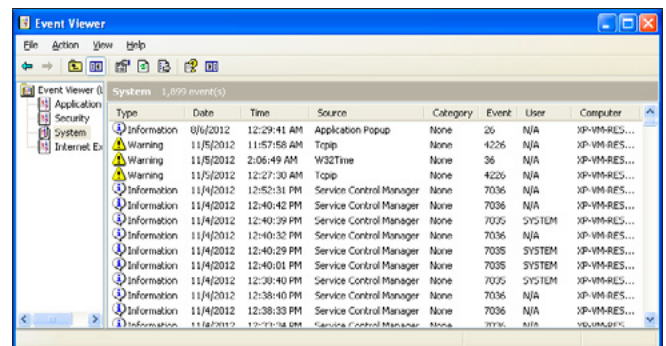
Event Viewer

File Action View Help

Event Viewer (L
Application
Security
System
Internet Ex

System 1,899 event(s)

| Type | Date | Time | Source | Category | Event | User | Computer |
|---|---|---|---|---|---|---|---|
| Information | 8/6/2012 | 12:29:41 AM | Application Popup | None | 26 | N/A | XP-VM-RES... |
| Warning | 11/5/2012 | 11:57:58 AM | Tcpip | None | 4226 | N/A | XP-VM-RES... |
| Warning | 11/5/2012 | 2:06:49 AM | W32Time | None | 36 | N/A | XP-VM-RES... |
| Warning | 11/5/2012 | 12:27:30 AM | Tcpip | None | 4226 | N/A | XP-VM-RES... |
| Information | 11/4/2012 | 12:52:31 PM | Service Control Manager | None | 7036 | N/A | XP-VM-RES... |
| Information | 11/4/2012 | 12:40:42 PM | Service Control Manager | None | 7036 | N/A | XP-VM-RES... |
| Information | 11/4/2012 | 12:40:39 PM | Service Control Manager | None | 7035 | SYSTEM | XP-VM-RES... |
| Information | 11/4/2012 | 12:40:32 PM | Service Control Manager | None | 7036 | N/A | XP-VM-RES... |
| Information | 11/4/2012 | 12:40:29 PM | Service Control Manager | None | 7035 | SYSTEM | XP-VM-RES... |
| Information | 11/4/2012 | 12:40:01 PM | Service Control Manager | None | 7035 | SYSTEM | XP-VM-RES... |
| Information | 11/4/2012 | 12:38:40 PM | Service Control Manager | None | 7035 | SYSTEM | XP-VM-RES... |
| Information | 11/4/2012 | 12:38:40 PM | Service Control Manager | None | 7036 | N/A | XP-VM-RES... |
| Information | 11/4/2012 | 12:38:33 PM | Service Control Manager | None | 7036 | N/A | XP-VM-RES... |
| Information | 11/4/2012 | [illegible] | Service Control Manager | None | 7036 | N/A | XP-VM-RES... |